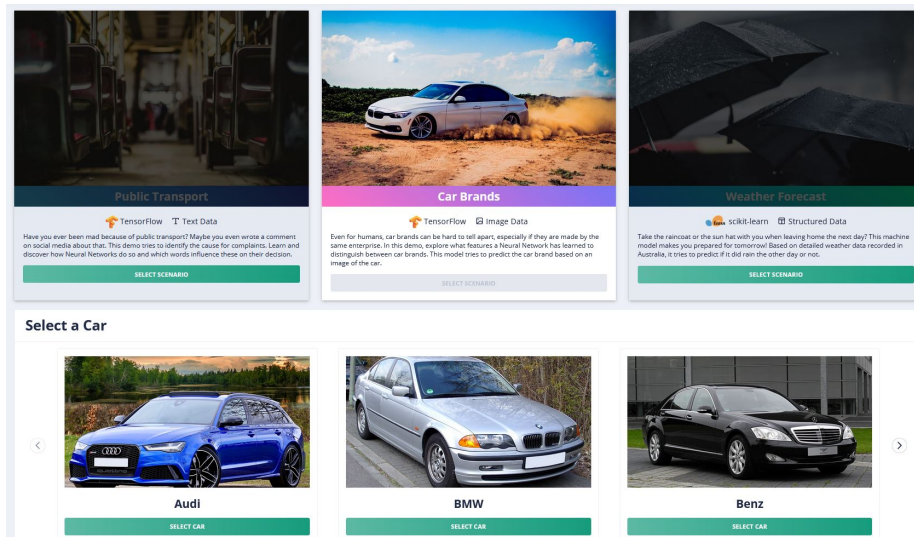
Public Transport

TensorFlow   Text Data

Have you ever been mad because of public transport? Maybe you even wrote a comment on social media about that. This demo tries to identify the cause for complaints. Learn and discover how Neural Networks do so and which words influence these on their decision.

SELECT SCENARIO

Car Brands

TensorFlow   Image Data

Even for humans, car brands can be hard to tell apart, especially if they are made by the same enterprise. In this demo, explore what features a Neural Network has learned to distinguish between car brands. This model tries to predict the car brand based on an image of the car.

SELECT SCENARIO

Weather Forecast

scikit-learn   Structured Data

Take the raincoat or the sun hat with you when leaving home the next day? This machine model makes you prepared for tomorrow! Based on detailed weather data recorded in Australia, it tries to predict if it did rain the other day or not.

SELECT SCENARIO

Select a Car

Audi

SELECT CAR

BMW

SELECT CAR

Benz

SELECT CAR